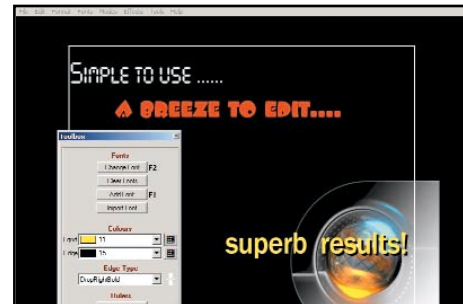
File Edit Format Fonts Photos Effects Tools Help

SIMPLE TO USE ......

A BREEZE TO EDIT....

Toolbox

Fonts

Change Font F2

Clear Fonts

Add Font F1

Import Font

Colours

Font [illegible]

Edge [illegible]

Edge Type

DropRightBold

Holes

superb results!